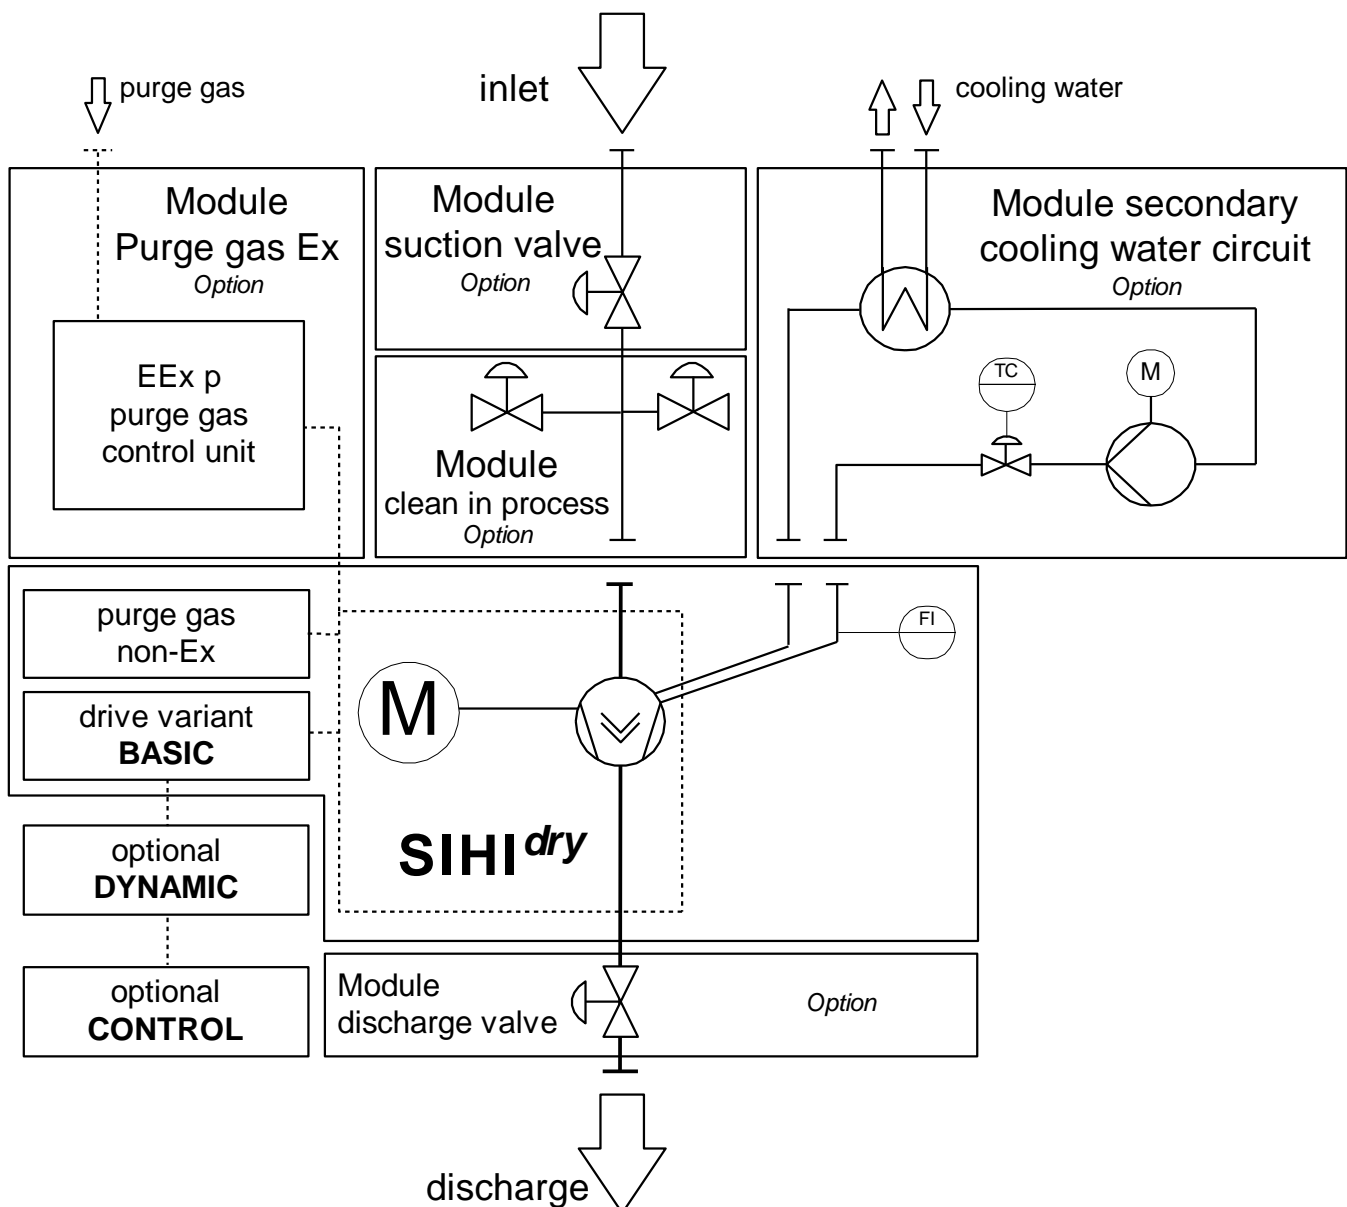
purge gas

inlet

cooling water

Module
Purge gas Ex
Option

EEx p
purge gas
control unit

Module
suction valve
Option

Module
clean in process
Option

Module secondary
cooling water circuit
Option

TC

M

purge gas
non-Ex

drive variant
**BASIC**

M

FI

$\textbf{SIHI}^{dry}$

optional
**DYNAMIC**

optional
**CONTROL**

Module
discharge valve

Option

discharge